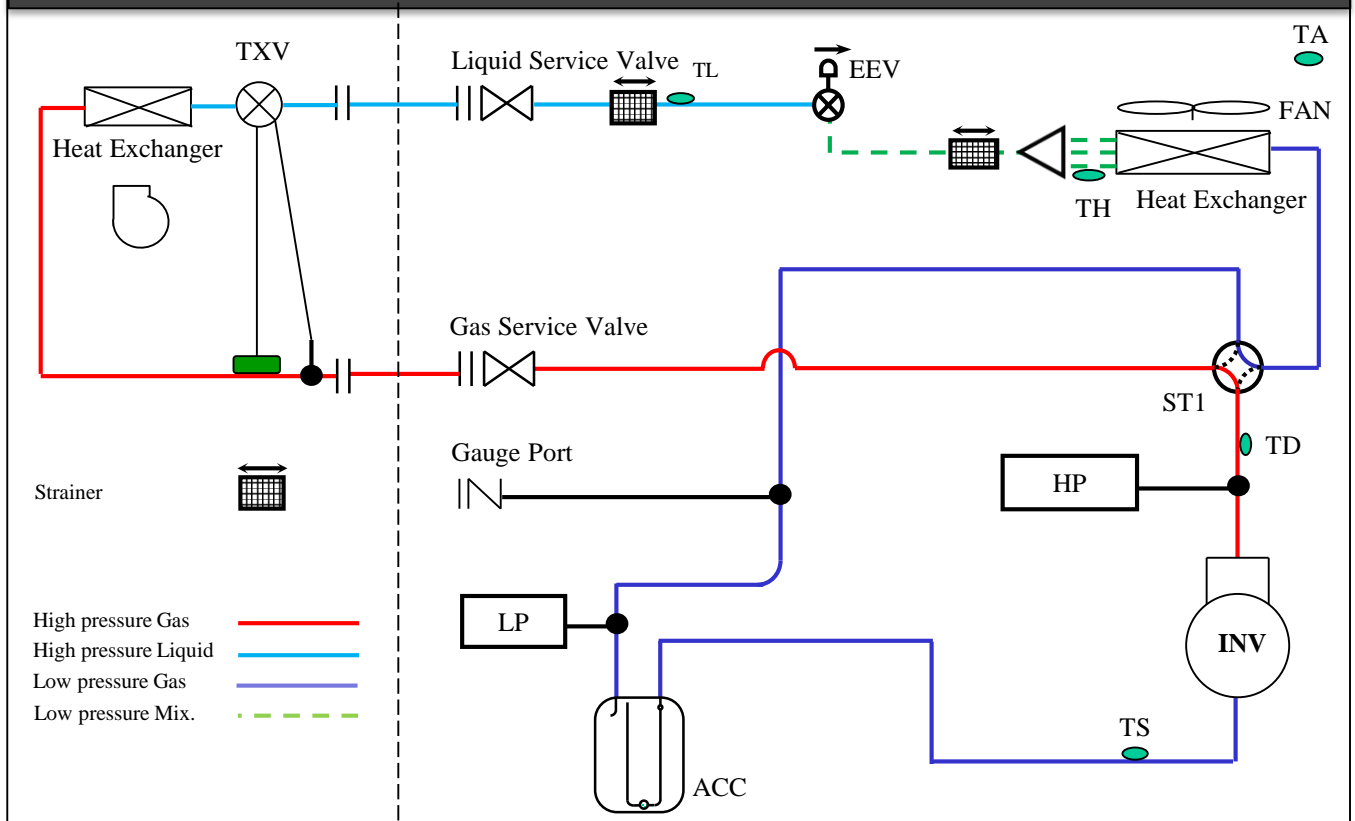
TXV

Heat Exchanger

Liquid Service Valve

TL

EEV

TA

FAN

TH

Heat Exchanger

Gas Service Valve

ST1

TD

Gauge Port

HP

Strainer

LP

INV

High pressure Gas
High pressure Liquid
Low pressure Gas
Low pressure Mix.

TS

ACC